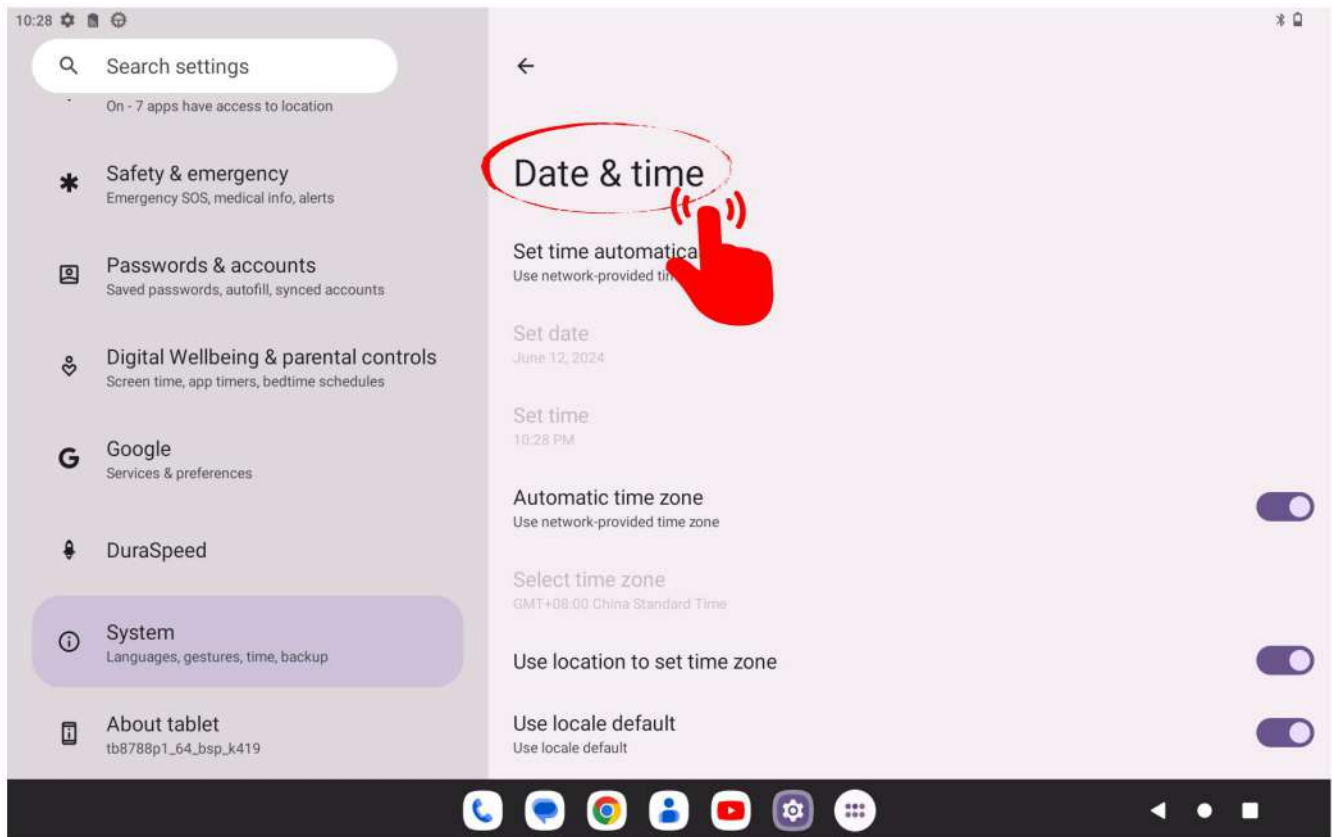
10:28

Search settings

On - 7 apps have access to location

Safety & emergency
Emergency SOS, medical info, alerts

Passwords & accounts
Saved passwords, autofill, synced accounts

Digital Wellbeing & parental controls
Screen time, app timers, bedtime schedules

Google
Services & preferences

DuraSpeed

System
Languages, gestures, time, backup

About tablet
tb8788p1_64_bsp_k419

Date & time

Set time automatica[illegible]
Use network-provided ti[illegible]

Set date
June 12, 2024

Set time
10:28 PM

Automatic time zone
Use network-provided time zone

Select time zone
GMT+08:00 China Standard Time

Use location to set time zone

Use locale default
Use locale default